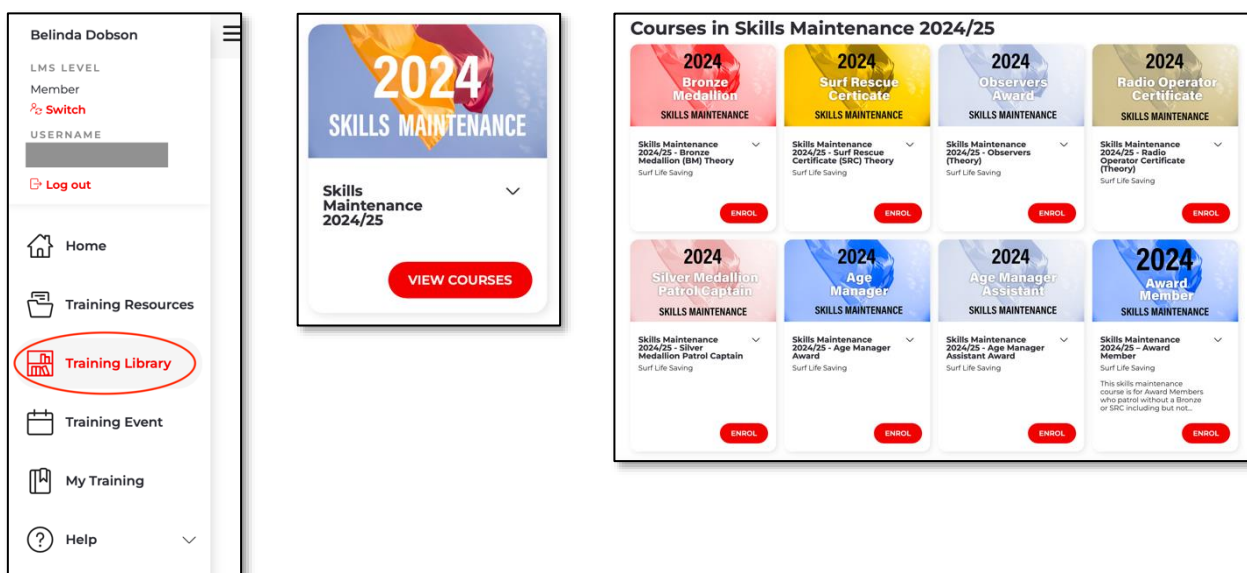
Belinda Dobson

LMS LEVEL

Member

Switch

USERNAME

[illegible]

Log out

Home

Training Resources

Training Library

Training Event

My Training

Help

2024
SKILLS MAINTENANCE

Skills Maintenance 2024/25

VIEW COURSES

Courses in Skills Maintenance 2024/25

2024
Bronze Medallion
SKILLS MAINTENANCE

Skills Maintenance 2024/25 - Bronze Medallion (BM) Theory
Surf Life Saving

ENROL

2024
Surf Rescue Certicate
SKILLS MAINTENANCE

Skills Maintenance 2024/25 - Surf Rescue Certificate (SRC) Theory
Surf Life Saving

ENROL

2024
Observers Award
SKILLS MAINTENANCE

Skills Maintenance 2024/25 - Observers (Theory)
Surf Life Saving

ENROL

2024
Radio Operator Certificate
SKILLS MAINTENANCE

Skills Maintenance 2024/25 - Radio Operator Certificate (Theory)
Surf Life Saving

ENROL

2024
Silver Medallion Patrol Captain
SKILLS MAINTENANCE

Skills Maintenance 2024/25 - Silver Medallion Patrol Captain
Surf Life Saving

ENROL

2024
Age Manager
SKILLS MAINTENANCE

Skills Maintenance 2024/25 - Age Manager Award
Surf Life Saving

ENROL

2024
Age Manager Assistant
SKILLS MAINTENANCE

Skills Maintenance 2024/25 - Age Manager Assistant Award
Surf Life Saving

ENROL

2024
Award Member
SKILLS MAINTENANCE

Skills Maintenance 2024/25 – Award Member
Surf Life Saving

This skills maintenance course is for Award Members who patrol without a Bronze or SRC including but not...

ENROL